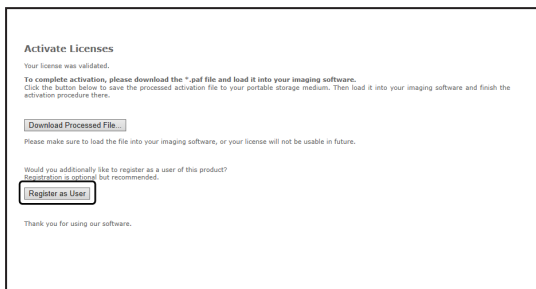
Activate Licenses

Your license was validated.

To complete activation, please download the *.paf file and load it into your imaging software.
Click the button below to save the processed activation file to your portable storage medium. Then load it into your imaging software and finish the activation procedure there.

Download Processed File...

Please make sure to load the file into your imaging software, or your license will not be usable in future.

Would you additionally like to register as a user of this product?
Registration is optional but recommended.

Register as User

Thank you for using our software.